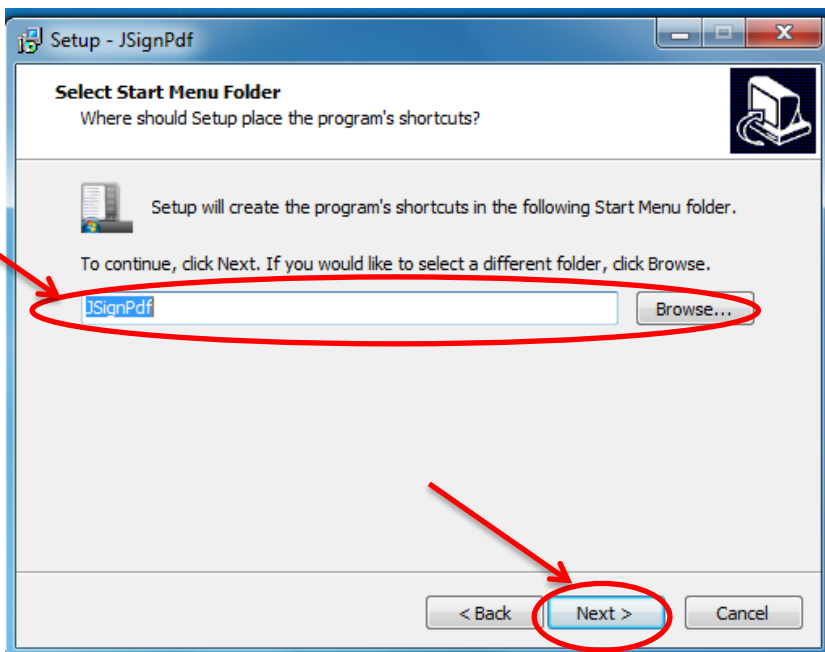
Setup - JSignPdf

Select Start Menu Folder
Where should Setup place the program's shortcuts?

Setup will create the program's shortcuts in the following Start Menu folder.

To continue, click Next. If you would like to select a different folder, click Browse.

JSignPdf

Browse...

< Back

Next >

Cancel